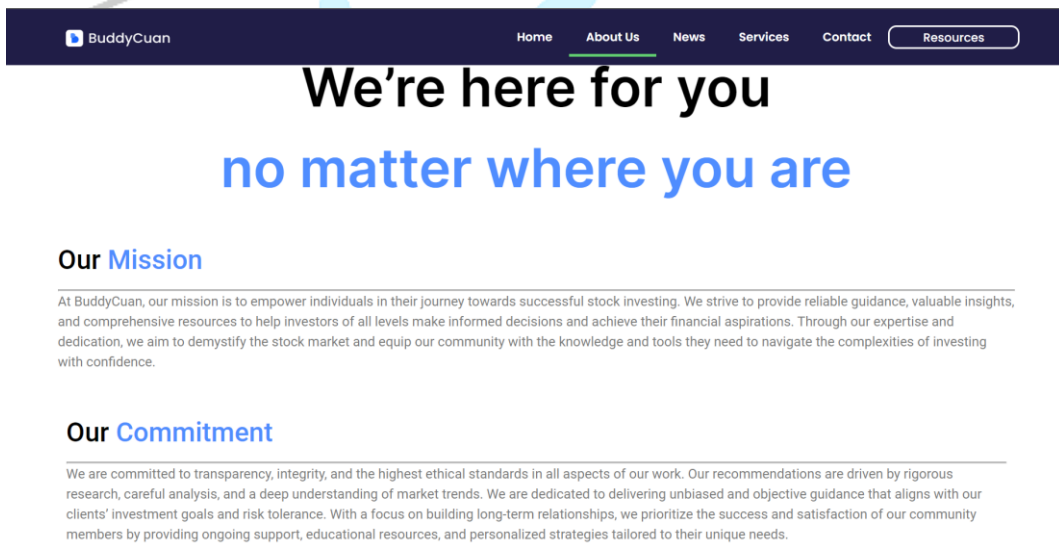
BuddyCuan

Home About Us News Services Contact Resources

We’re here for you

no matter where you are

Our Mission

At BuddyCuan, our mission is to empower individuals in their journey towards successful stock investing. We strive to provide reliable guidance, valuable insights, and comprehensive resources to help investors of all levels make informed decisions and achieve their financial aspirations. Through our expertise and dedication, we aim to demystify the stock market and equip our community with the knowledge and tools they need to navigate the complexities of investing with confidence.

Our Commitment

We are committed to transparency, integrity, and the highest ethical standards in all aspects of our work. Our recommendations are driven by rigorous research, careful analysis, and a deep understanding of market trends. We are dedicated to delivering unbiased and objective guidance that aligns with our clients’ investment goals and risk tolerance. With a focus on building long-term relationships, we prioritize the success and satisfaction of our community members by providing ongoing support, educational resources, and personalized strategies tailored to their unique needs.